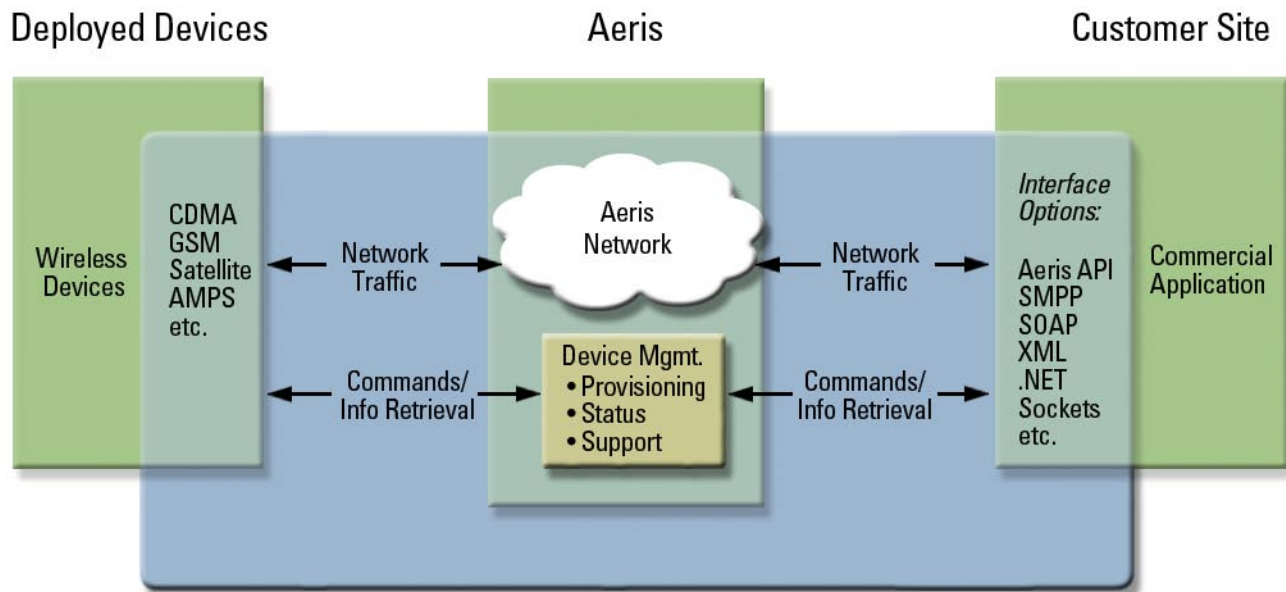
Deployed Devices

Aeris

Customer Site

Wireless Devices

CDMA
GSM
Satellite
AMPS
etc.

Network Traffic

Commands/ Info Retrieval

Aeris Network

Device Mgmt.
• Provisioning
• Status
• Support

Network Traffic

Commands/ Info Retrieval

Interface Options:

Aeris API
SMPP
SOAP
XML
.NET
Sockets
etc.

Commercial Application